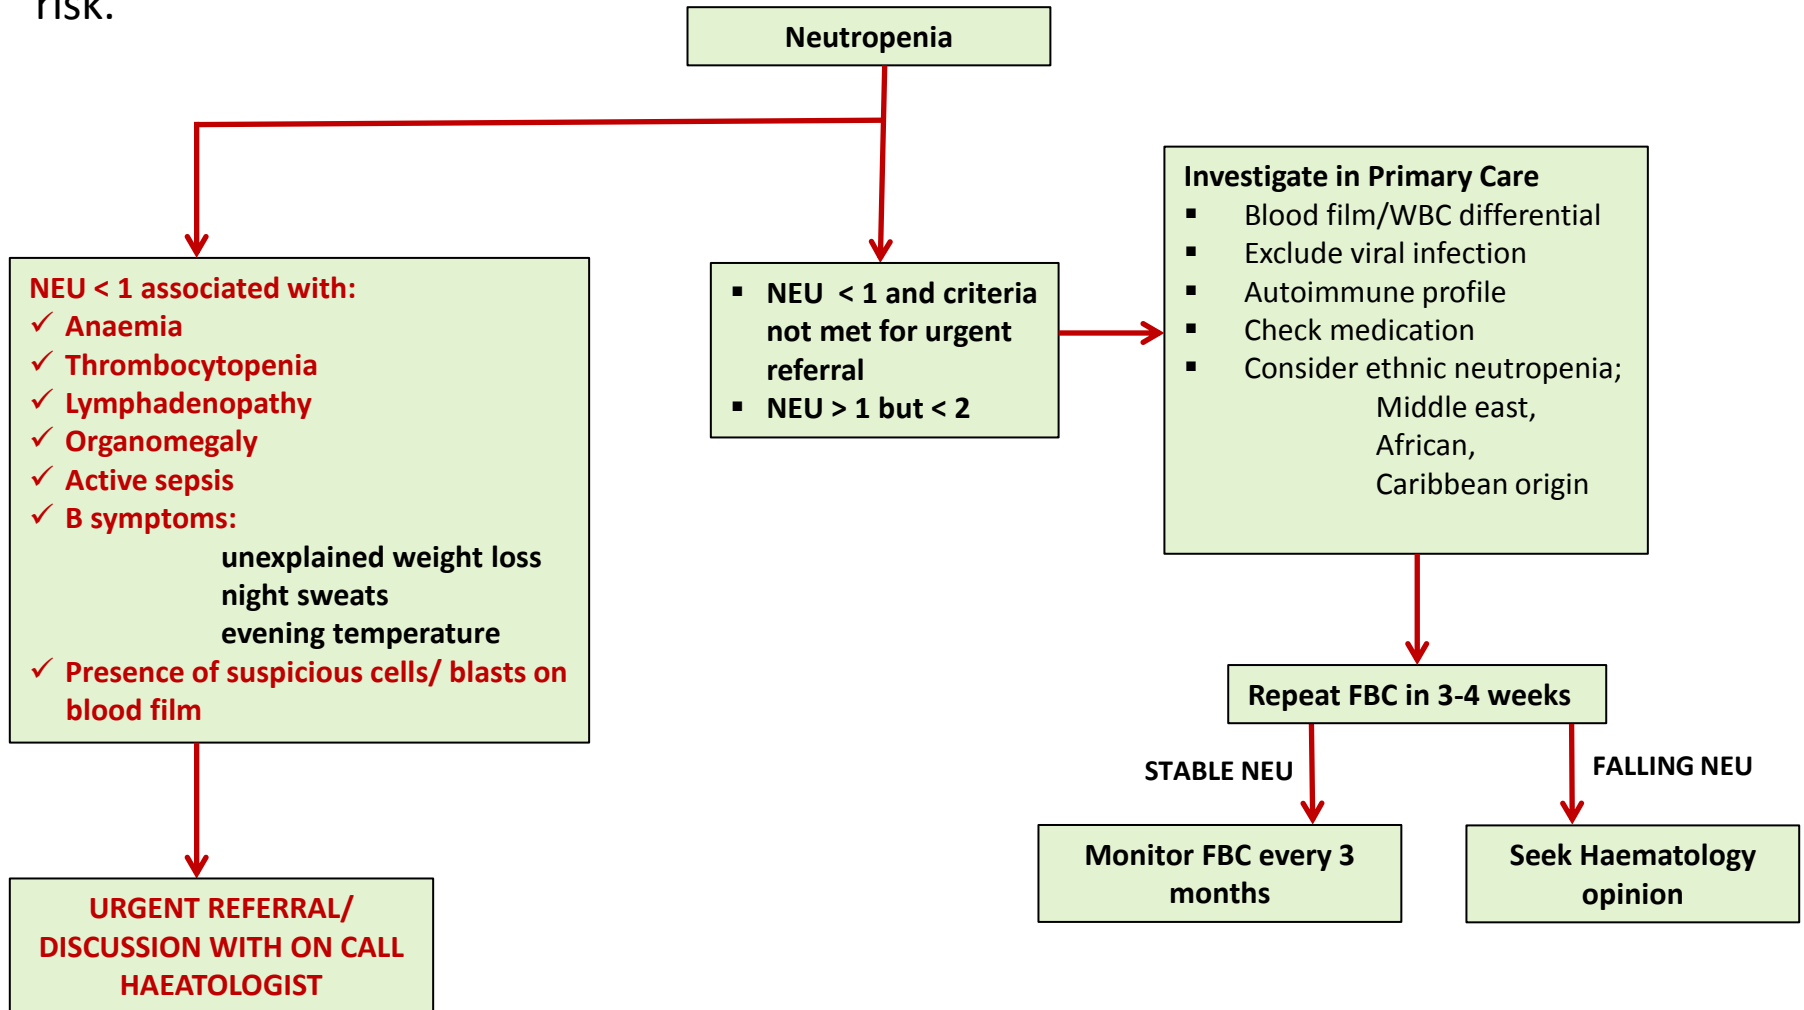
risk.

Neutropenia

NEU < 1 associated with:
✓ Anaemia
✓ Thrombocytopenia
✓ Lymphadenopathy
✓ Organomegaly
✓ Active sepsis
✓ B symptoms:
unexplained weight loss
night sweats
evening temperature
✓ Presence of suspicious cells/ blasts on blood film

URGENT REFERRAL/ DISCUSSION WITH ON CALL HAEATOLOGIST

▪ NEU < 1 and criteria not met for urgent referral
▪ NEU > 1 but < 2

Investigate in Primary Care
▪ Blood film/WBC differential
▪ Exclude viral infection
▪ Autoimmune profile
▪ Check medication
▪ Consider ethnic neutropenia;
Middle east,
African,
Caribbean origin

Repeat FBC in 3-4 weeks

STABLE NEU

FALLING NEU

Monitor FBC every 3 months

Seek Haematology opinion